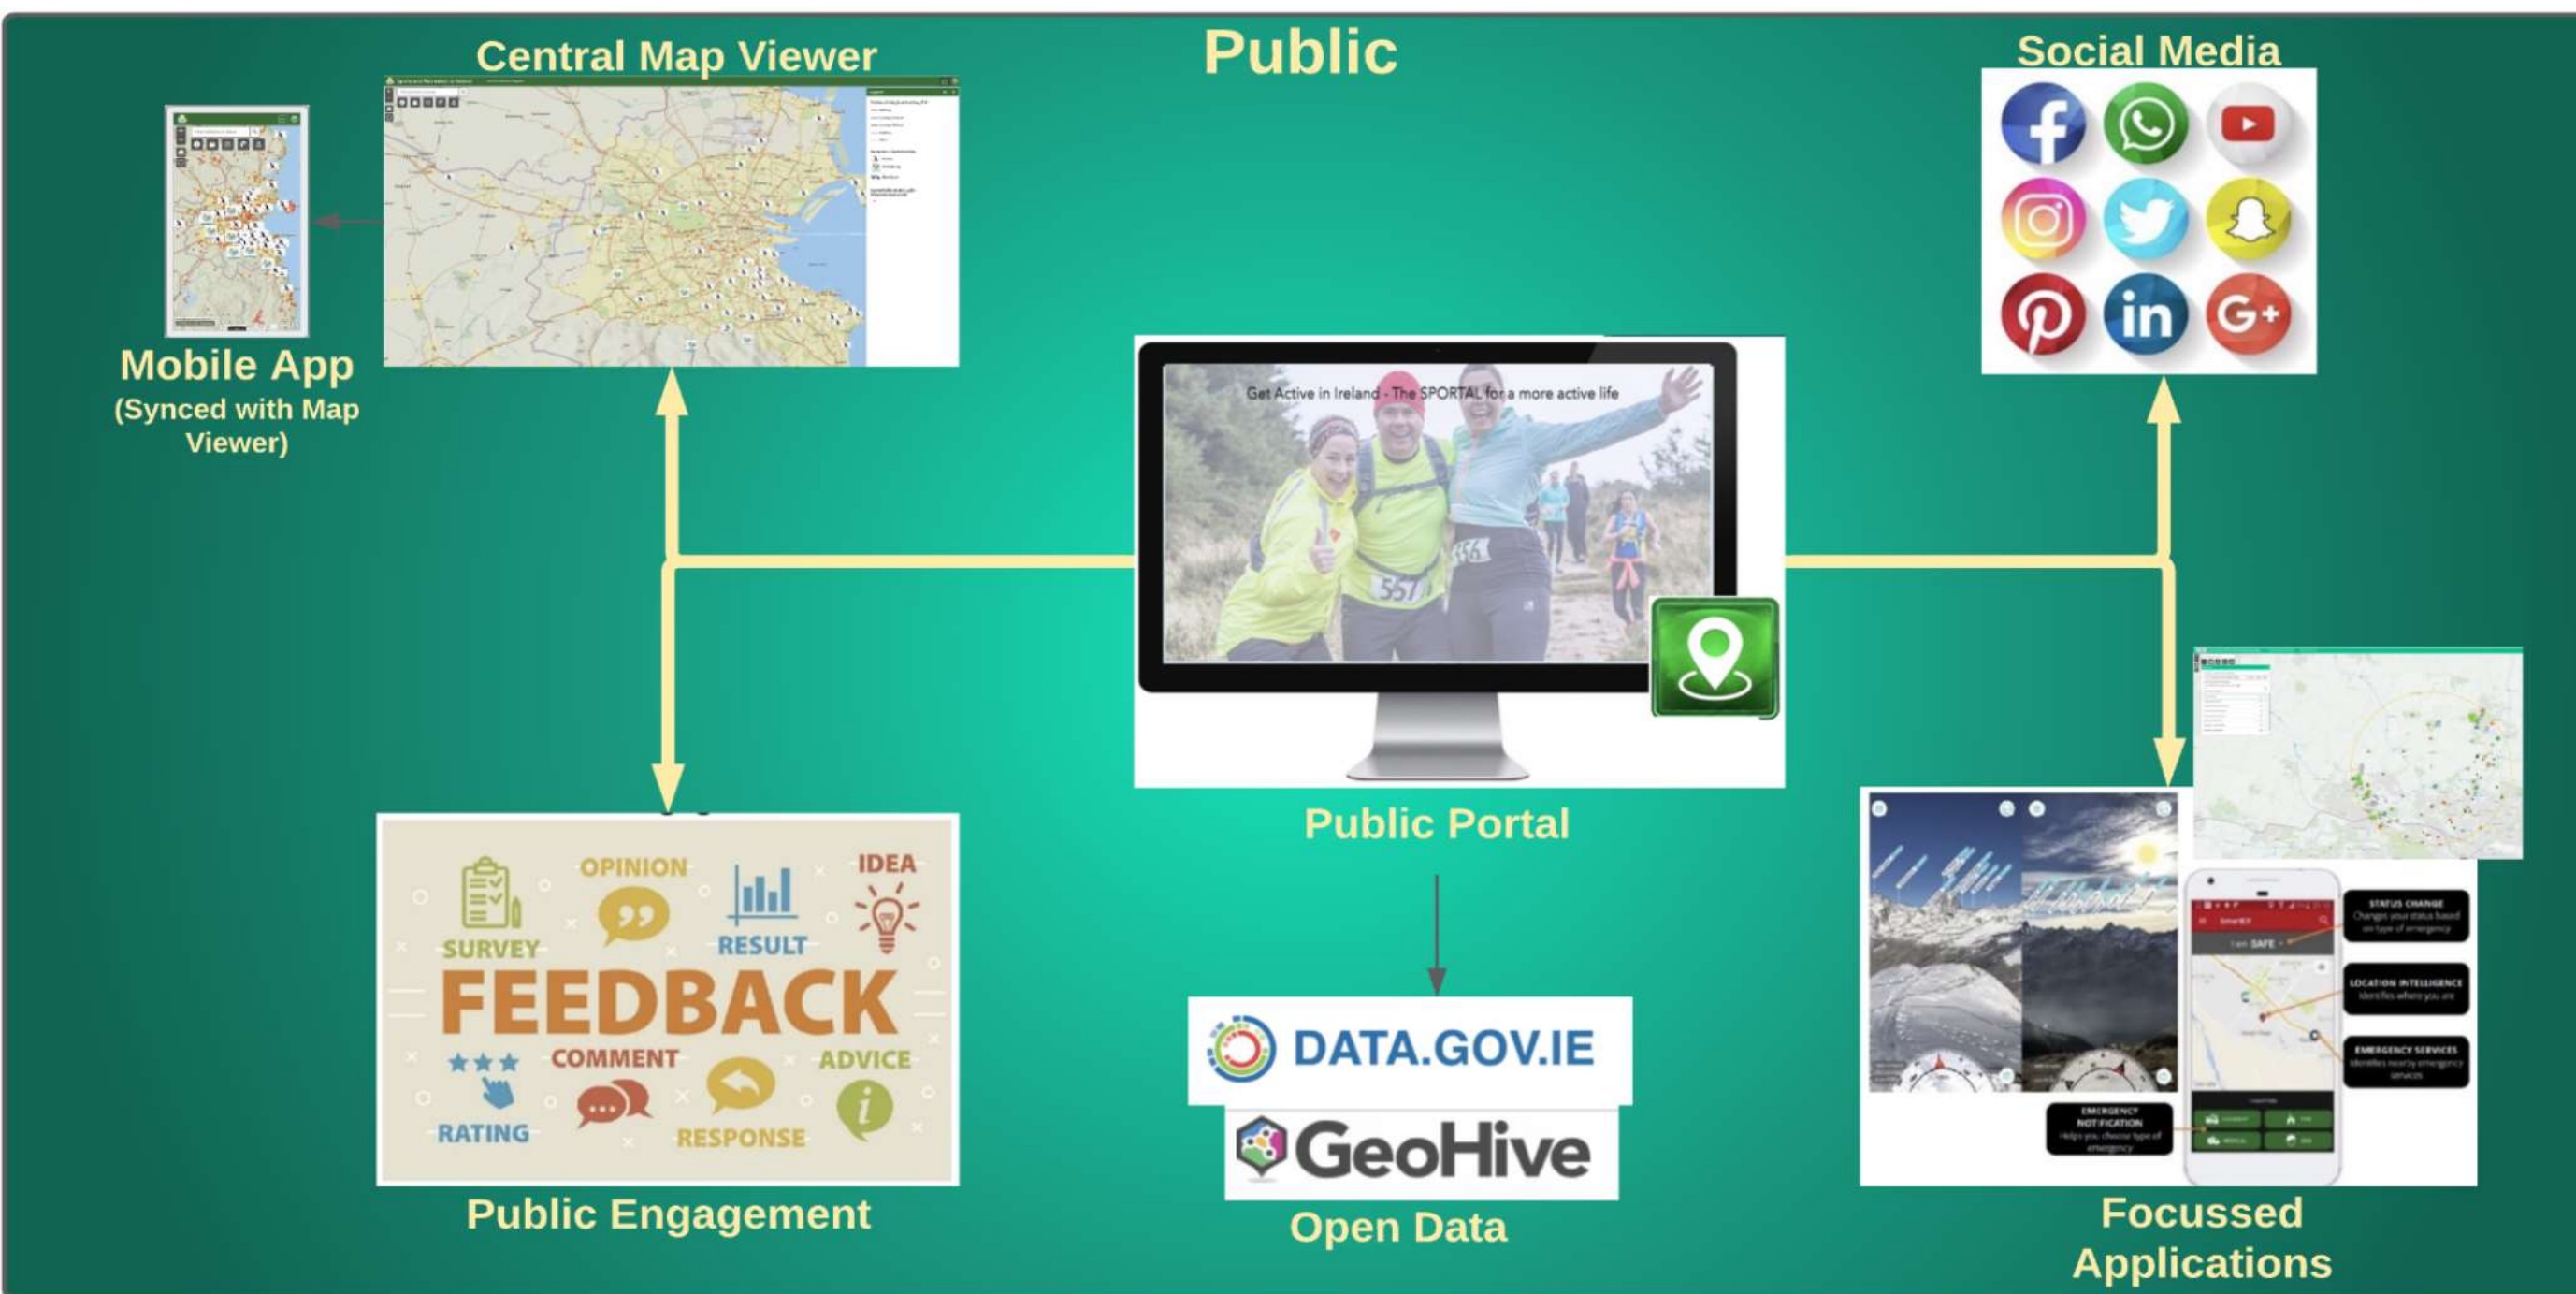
Central Map Viewer

Public

Social Media

Mobile App
(Synced with Map Viewer)

Get Active in Ireland - The SPORTAL for a more active life

557

156

Public Portal

OPINION

IDEA

SURVEY

RESULT

FEEDBACK

COMMENT

ADVICE

RATING

RESPONSE

Public Engagement

DATA.GOV.IE

GeoHive

Open Data

STATUS CHANGE

LOCATION INTELLIGENCE

EMERGENCY SERVICES

EMERGENCY NOTIFICATION

I am SAFE

Focussed Applications